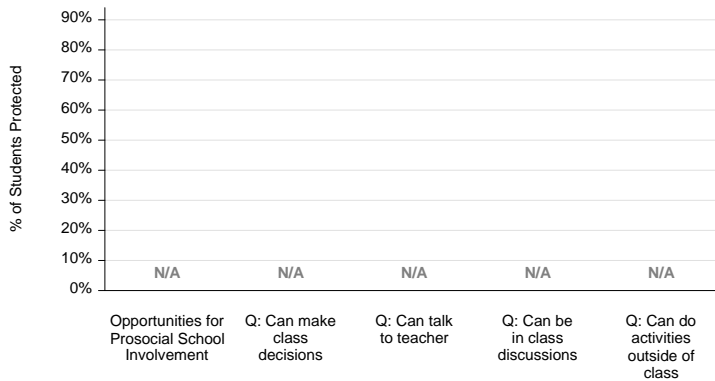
% of Students Protected

90%
80%
70%
60%
50%
40%
30%
20%
10%
0%

N/A
N/A
N/A
N/A
N/A

Opportunities for Prosocial School Involvement

Q: Can make class decisions

Q: Can talk to teacher

Q: Can be in class discussions

Q: Can do activities outside of class